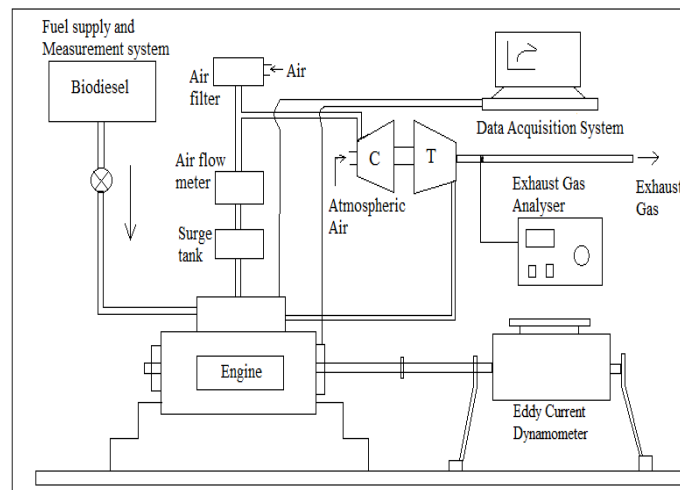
Fuel supply and Measurement system

Biodiesel

Air filter

Air

Data Acquisition System

Air flow meter

C

T

Atmospheric Air

Surge tank

Exhaust Gas Analyser

Exhaust Gas

Engine

Eddy Current Dynamometer